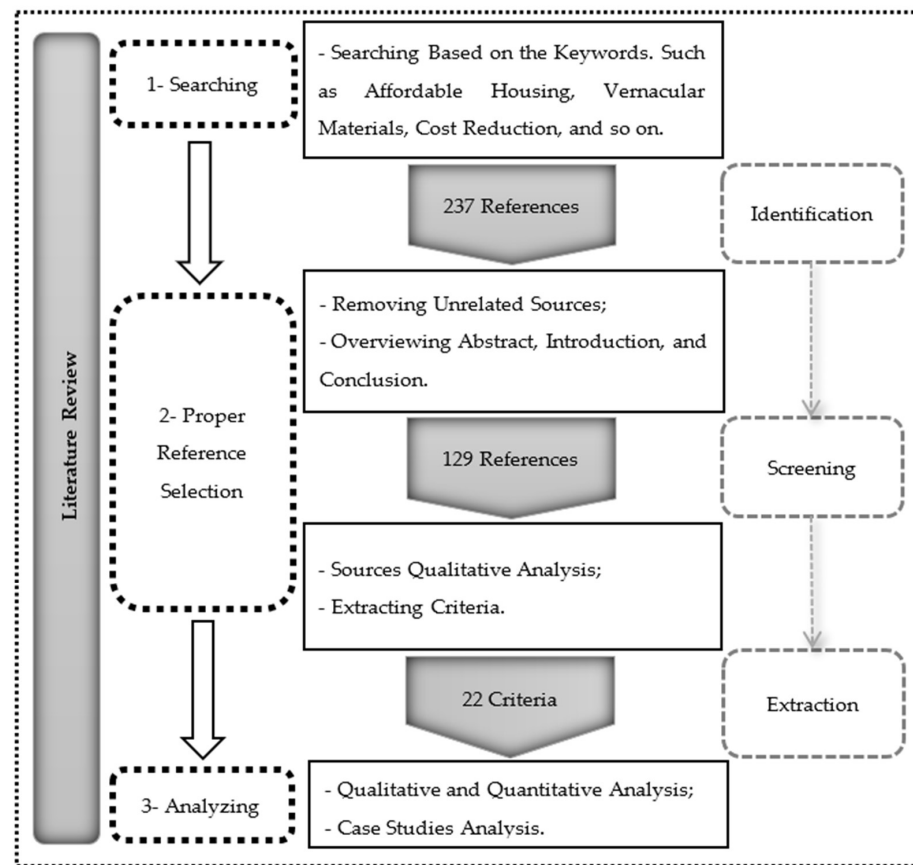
Literature Review

1- Searching

- Searching Based on the Keywords. Such as Affordable Housing, Vernacular Materials, Cost Reduction, and so on.

237 References

Identification

2- Proper Reference Selection

- Removing Unrelated Sources;
- Overviewing Abstract, Introduction, and Conclusion.

129 References

Screening

- Sources Qualitative Analysis;
- Extracting Criteria.

22 Criteria

Extraction

3- Analyzing

- Qualitative and Quantitative Analysis;
- Case Studies Analysis.